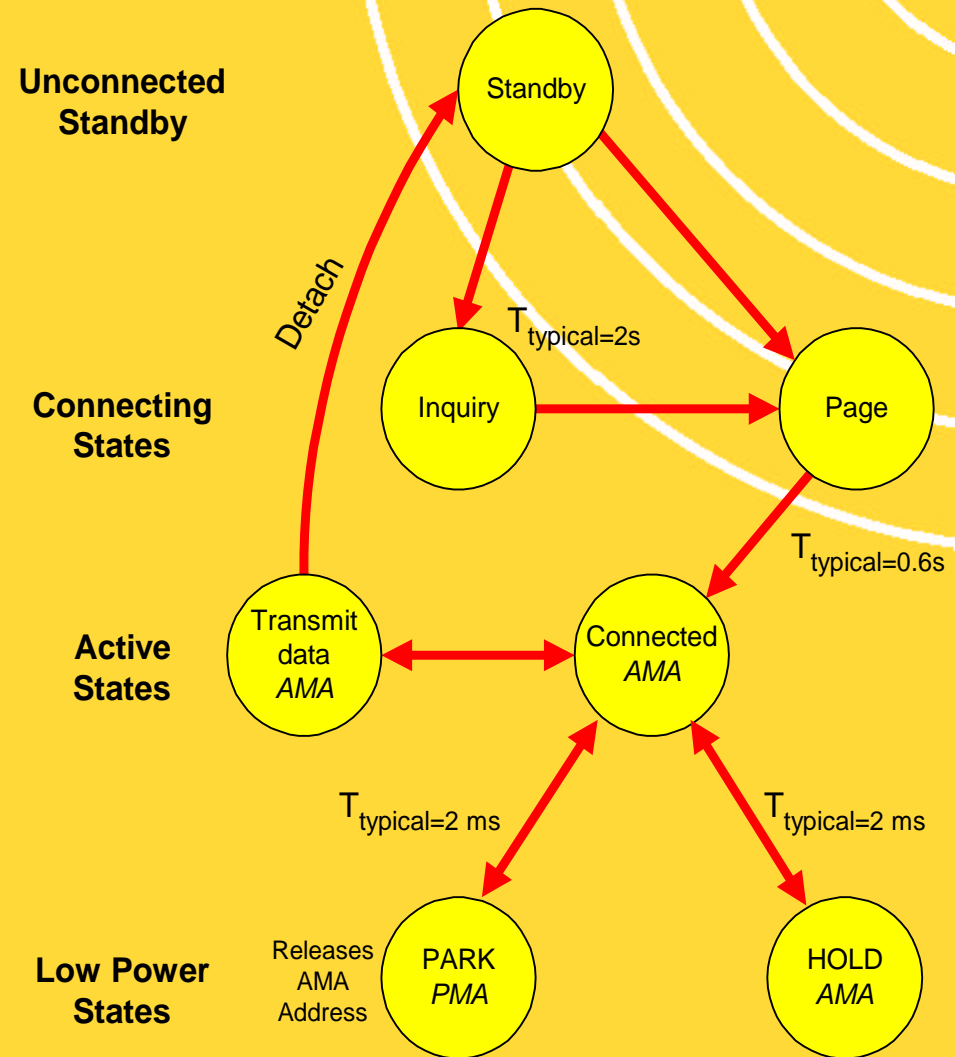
Unconnected Standby

Standby

Detach

$T_{typical=2s}$

Connecting States

Inquiry

Page

$T_{typical=0.6s}$

Active States

Transmit data AMA

Connected AMA

$T_{typical=2\ ms}$

$T_{typical=2\ ms}$

Low Power States

Releases AMA Address

PARK PMA

HOLD AMA